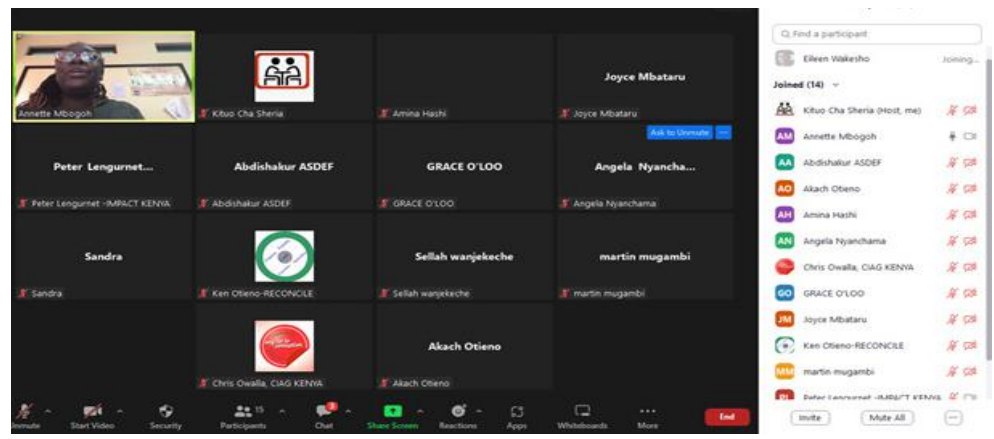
Annette Mbogoh

Kituo Cha Sheria

Amina Hashi

Joyce Mbataru

Joyce Mbataru

Ask to Unmute

Peter Lengurnet...

Peter Lengurnet -IMPACT KENYA

Abdishakur ASDEF

Abdishakur ASDEF

GRACE O'LOO

GRACE O'LOO

Angela Nyancha...

Angela Nyanchama

Sandra

Sandra

Ken Otieno-RECONCILE

Sellah wanjekeche

Sellah wanjekeche

martin mugambi

martin mugambi

Chris Owalla, CIAG KENYA

Akach Otieno

Akach Otieno

Unmute

Start Video

Security

Participants 15

Chat

Share Screen

Reactions

Apps

Whiteboards

More

End

Find a participant

Eileen Wakesho

Joining...

Joined (14)

Kituo Cha Sheria (Host, me)

AM Annette Mbogoh

AA Abdishakur ASDEF

AO Akach Otieno

AH Amina Hashi

AN Angela Nyanchama

Chris Owalla, CIAG KENYA

GO GRACE O'LOO

JM Joyce Mbataru

Ken Otieno-RECONCILE

MM martin mugambi

PL Peter Lengurnet -IMPACT KENYA

Invite

Mute All

...